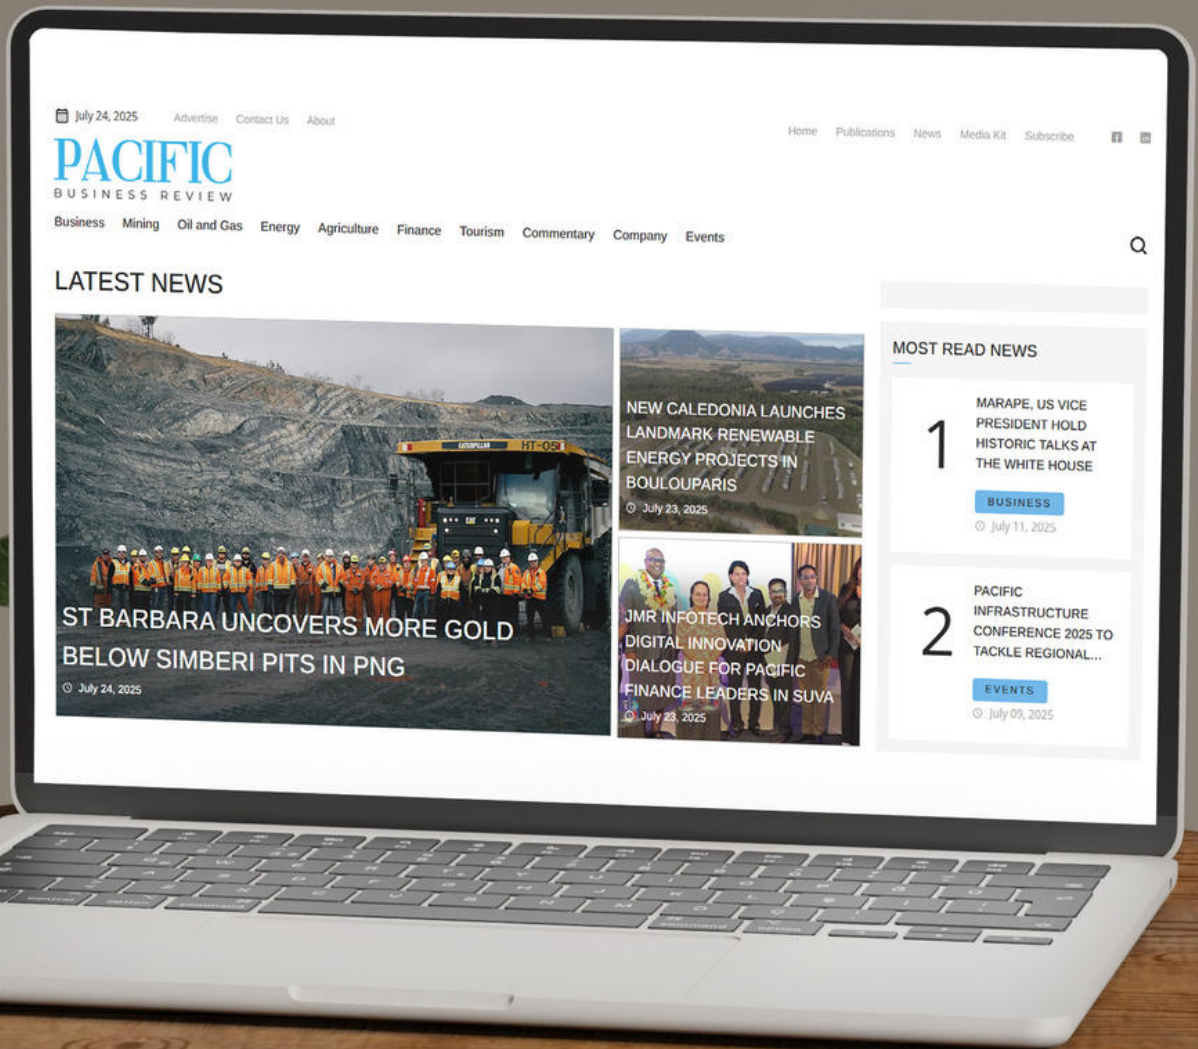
July 24, 2025 Advertise Contact Us About

Home Publications News Media Kit Subscribe

PACIFIC
BUSINESS REVIEW

Business Mining Oil and Gas Energy Agriculture Finance Tourism Commentary Company Events

LATEST NEWS

CATERPILLAR HT-05

ST BARBARA UNCOVERS MORE GOLD BELOW SIMBERI PITS IN PNG
July 24, 2025

NEW CALEDONIA LAUNCHES LANDMARK RENEWABLE ENERGY PROJECTS IN BOULOUPARIS
July 23, 2025

JMR INFOTECH ANCHORS DIGITAL INNOVATION DIALOGUE FOR PACIFIC FINANCE LEADERS IN SUVA
July 23, 2025

MOST READ NEWS

1
MARAPE, US VICE PRESIDENT HOLD HISTORIC TALKS AT THE WHITE HOUSE
BUSINESS
July 11, 2025

2
PACIFIC INFRASTRUCTURE CONFERENCE 2025 TO TACKLE REGIONAL...
EVENTS
July 09, 2025